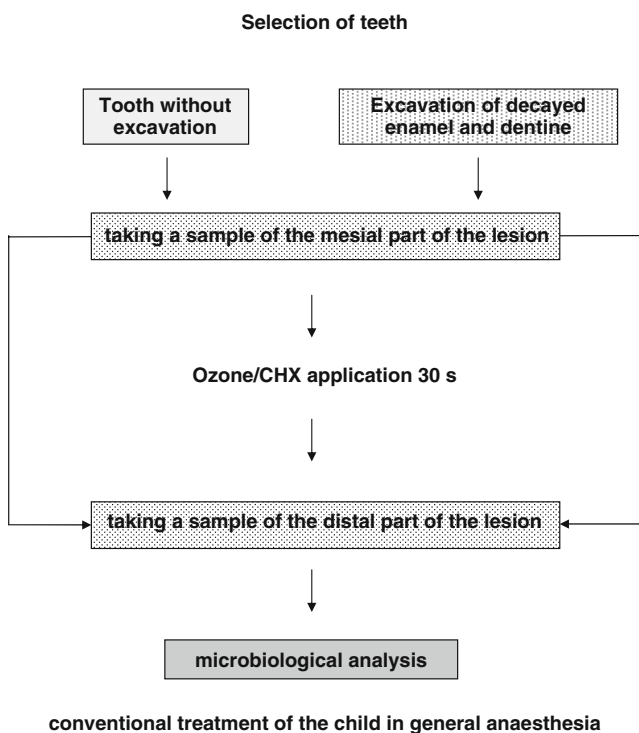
Selection of teeth

Tooth without excavation

Excavation of decayed enamel and dentine

taking a sample of the mesial part of the lesion

Ozone/CHX application 30 s

taking a sample of the distal part of the lesion

microbiological analysis

conventional treatment of the child in general anaesthesia